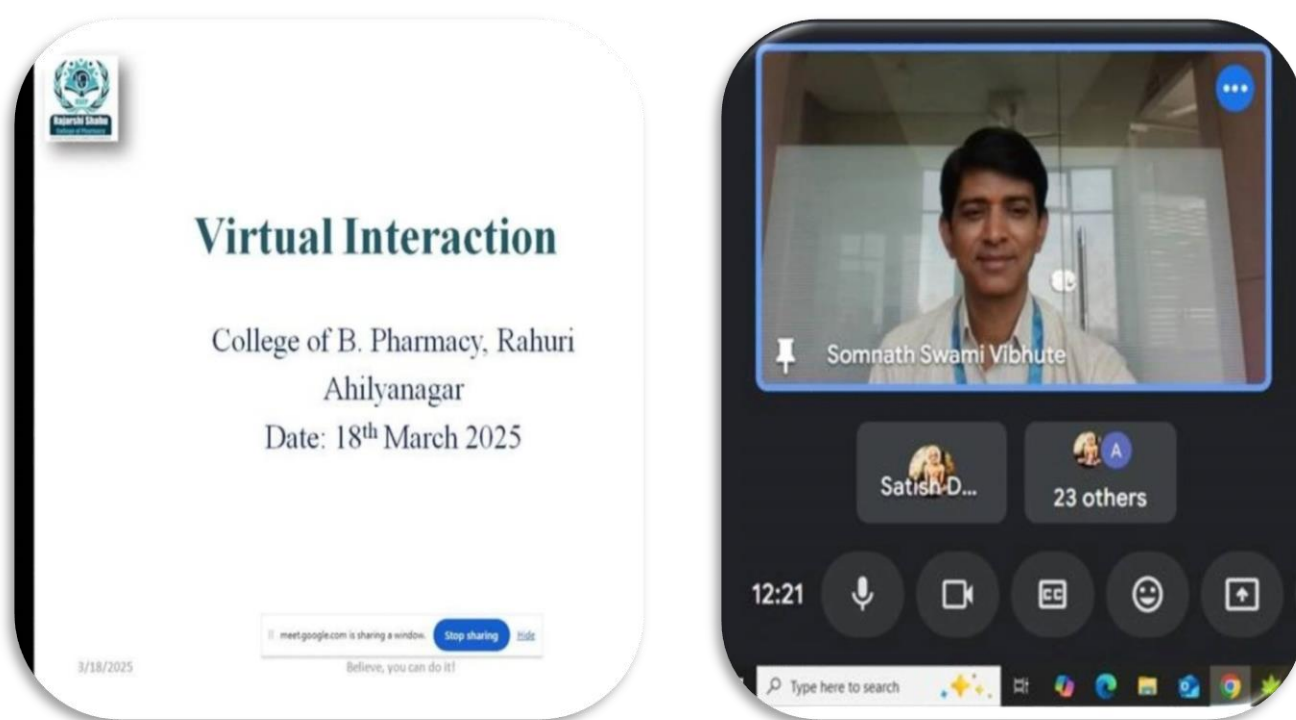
Rajarshi Shahu College of Pharmacy

Virtual Interaction

College of B. Pharmacy, Rahuri Ahilyanagar
Date: 18$^{th}$ March 2025

meet.google.com is sharing a window. Stop sharing Hide

3/18/2025

Believe, you can do it!

Somnath Swami Vibhute

Satish D...

A

23 others

12:21

Type here to search